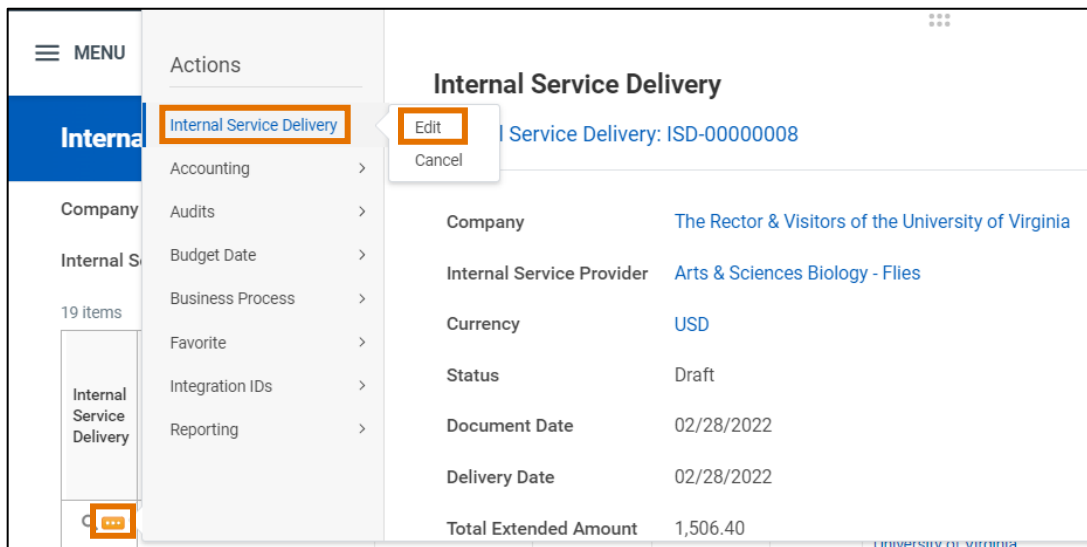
MENU

Interna

Company

Internal S

19 items

Internal Service Delivery

Actions

Internal Service Delivery

Accounting

Audits

Budget Date

Business Process

Favorite

Integration IDs

Reporting

Edit

Cancel

Internal Service Delivery

l Service Delivery: ISD-00000008

Company The Rector & Visitors of the University of Virginia

Internal Service Provider Arts & Sciences Biology - Flies

Currency USD

Status Draft

Document Date 02/28/2022

Delivery Date 02/28/2022

Total Extended Amount 1,506.40

University of Virginia